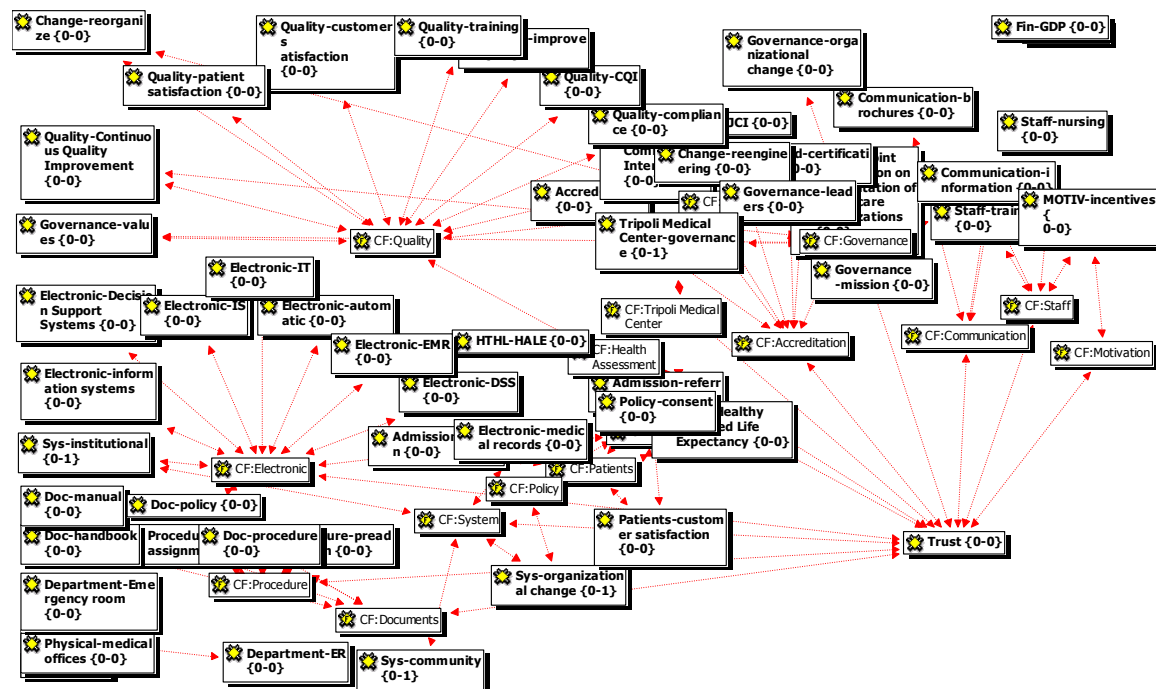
Change-reorganize {0-0}

Quality-customers satisfaction {0-0}

Quality-training {0-0}

-improve

Fin-GDP {0-0}

Governance-organizational change {0-0}

Quality-patient satisfaction {0-0}

Quality-CQI {0-0}

Communication-brochures {0-0}

Quality-compliance {0-0}

JCI {0-0}

Staff-nursing {0-0}

Quality-Continuous Quality Improvement {0-0}

Com Inter {0-0}

Change-reengineering {0-0}

d-certifica {0-0}

oint ion on ation of care ations

Communication-information {0-0}

Accred {0-0}

CF

Governance-leaders {0-0}

Staff-trai {0-0}

MOTIV-incentives { 0-0}

Governance-values {0-0}

CF:Quality

Tripoli Medical Center-governance {0-1}

CF:Governance

Electronic-IT {0-0}

Governance-mission {0-0}

CF:Staff

Electronic-Decision Support Systems {0-0}

Electronic-IS {0-0}

Electronic-automatic {0-0}

CF:Tripoli Medical Center

CF:Accreditation

CF:Communication

CF:Motivation

Electronic-EMR {0-0}

HTHL-HALE {0-0}

CF:Health Assessment

Electronic-information systems {0-0}

Electronic-DSS {0-0}

Admission-referr

Policy-consent {0-0}

ealthy ed Life Expectancy {0-0}

Admission {0-0}

Electronic-medical records {0-0}

Sys-institutional {0-1}

CF:Electronic

CF:Patients

Doc-manual {0-0}

Doc-policy {0-0}

CF:Policy

CF:System

Patients-customer satisfaction {0-0}

Trust {0-0}

Doc-handbook {0-0}

Procedu assignm

Doc-procedure

ure-pread n {0-0}

Department-Emergency room {0-0}

CF:Procedure

Sys-organizational change {0-1}

CF:Documents

Physical-medical offices {0-0}

Department-ER {0-0}

Sys-community {0-1}